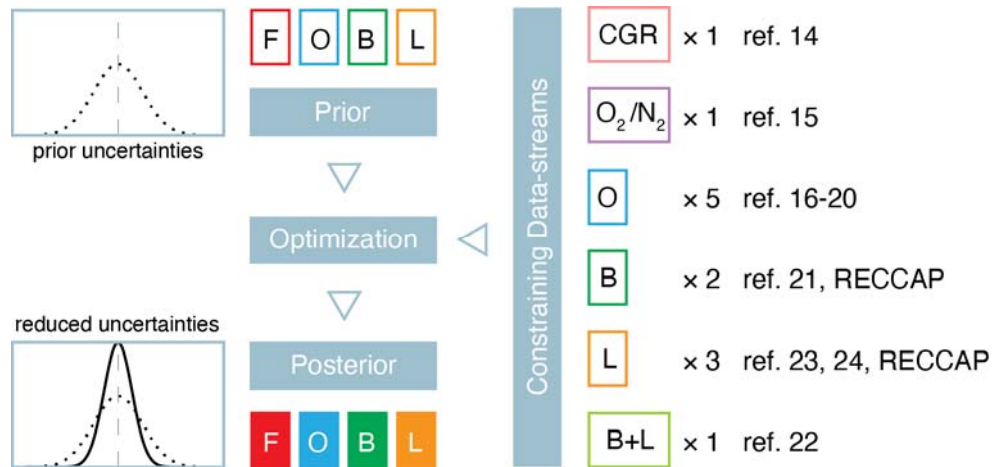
prior uncertainties

F O B L

Prior

Optimization

Posterior

reduced uncertainties

F O B L

Constraining Data-streams

CGR × 1 ref. 14

$O_2/N_2$ × 1 ref. 15

O × 5 ref. 16-20

B × 2 ref. 21, RECCAP

L × 3 ref. 23, 24, RECCAP

B+L × 1 ref. 22